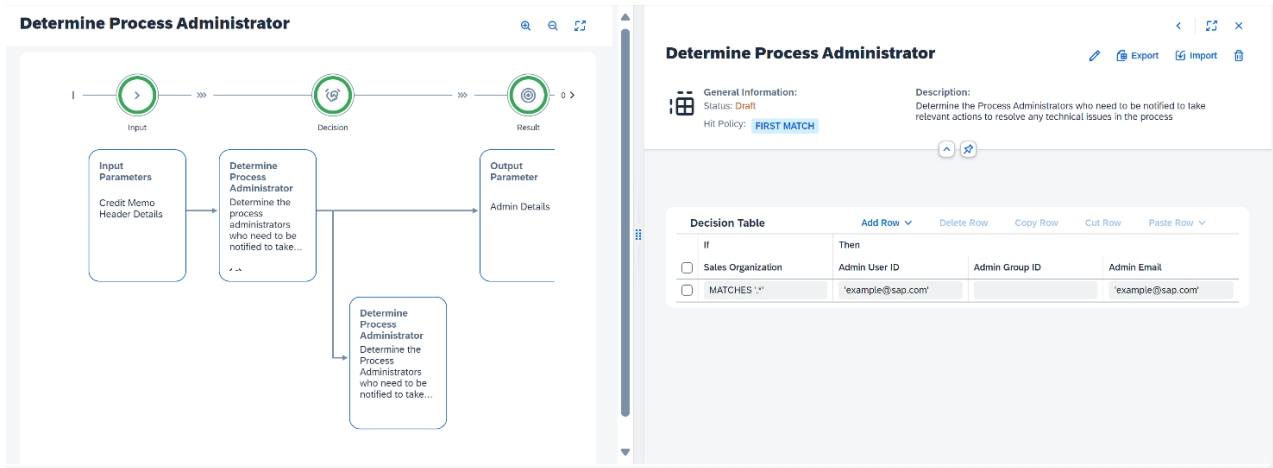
Determine Process Administrator

Input

Decision

Result

0

Input Parameters

Credit Memo Header Details

Determine Process Administrator

Determine the process administrators who need to be notified to take...

Output Parameter

Admin Details

Determine Process Administrator

Determine the Process Administrators who need to be notified to take...

Determine Process Administrator

Export

Import

General Information:

Status: Draft

Hit Policy: FIRST MATCH

Description:

Determine the Process Administrators who need to be notified to take relevant actions to resolve any technical issues in the process

Decision Table

Add Row

Delete Row

Copy Row

Cut Row

Paste Row

| If | Then | | |
|---|---|---|---|
| Sales Organization | Admin User ID | Admin Group ID | Admin Email |
| MATCHES '.*' | 'example@sap.com' | | 'example@sap.com' |